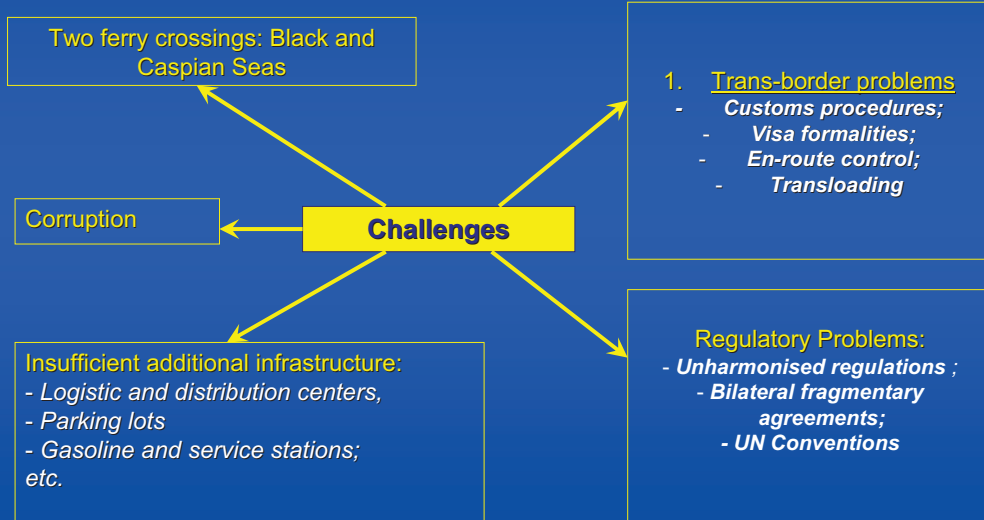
Two ferry crossings: Black and Caspian Seas

1. Trans-border problems
- Customs procedures;
- Visa formalities;
- En-route control;
- Transloading

Corruption

Challenges

Insufficient additional infrastructure:
- Logistic and distribution centers,
- Parking lots
- Gasoline and service stations;
etc.

Regulatory Problems:
- Unharmonised regulations ;
- Bilateral fragmentary agreements;
- UN Conventions